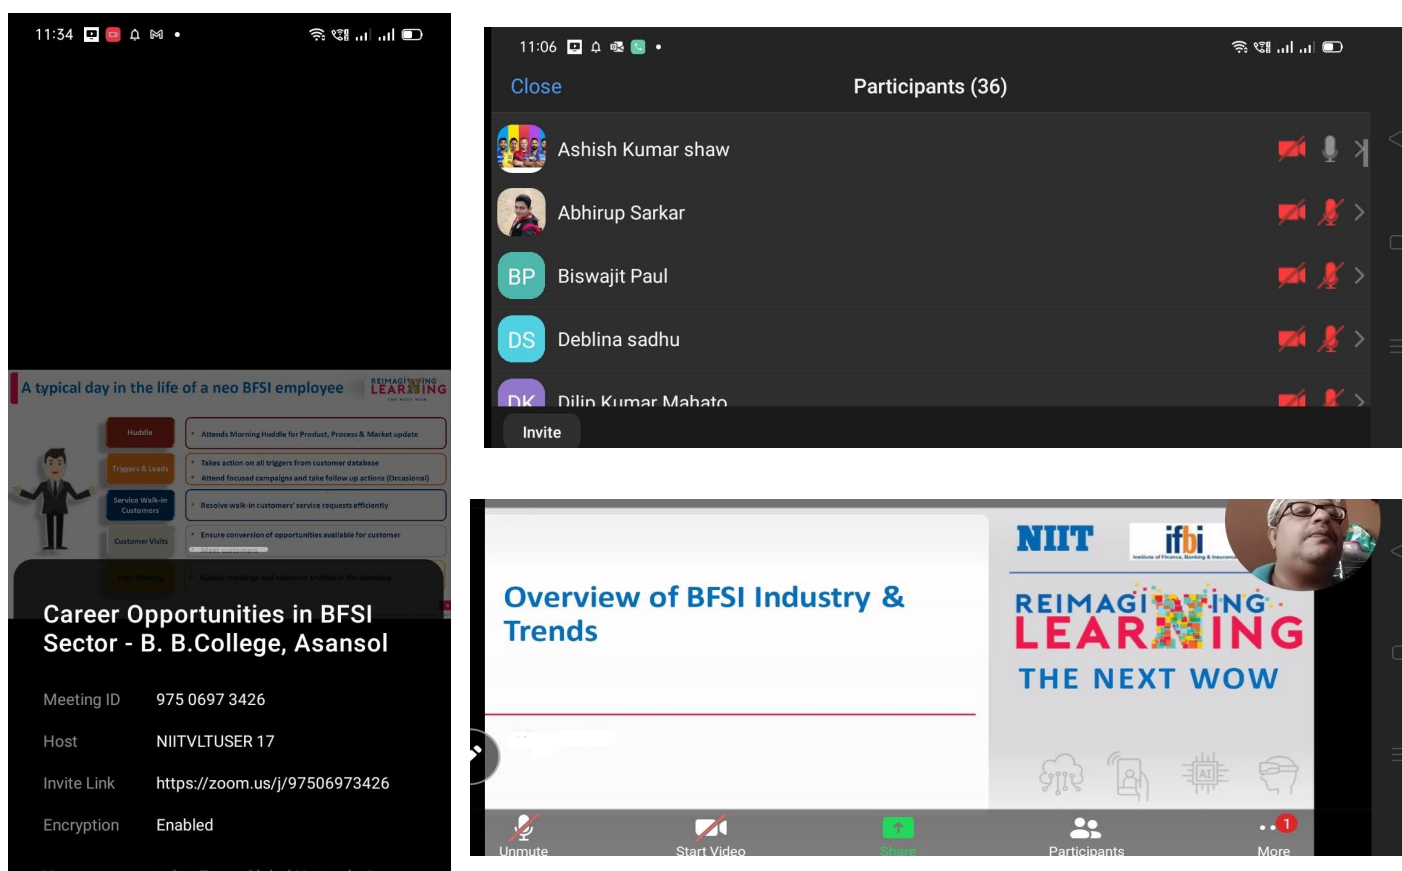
11:34

A typical day in the life of a neo BFSI employee

REIMAGINING LEARNING THE NEXT WOW

Huddle
Attends Morning Huddle for Product, Process & Market update

Triggers & Leads
Takes action on all triggers from customer database
Attend focused campaigns and take follow up actions (Occasional)

Service Walk-in Customers
Resolve walk-in customers' service requests efficiently

Customer Visits
Ensure conversion of opportunities available for customer

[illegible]
Update meetings and customer profiles in the database

Career Opportunities in BFSI Sector - B. B.College, Asansol

Meeting ID 975 0697 3426

Host NIITVLTUSER 17

Invite Link https://zoom.us/j/97506973426

Encryption Enabled

11:06

Close Participants (36)

Ashish Kumar shaw

Abhirup Sarkar

BP Biswajit Paul

DS Deblina sadhu

DK Dilip Kumar Mahato

Invite

Overview of BFSI Industry & Trends

NIIT ifbi Institute of Finance, Banking & Insurance

REIMAGINING LEARNING THE NEXT WOW

Unmute Start Video Share Participants More 1